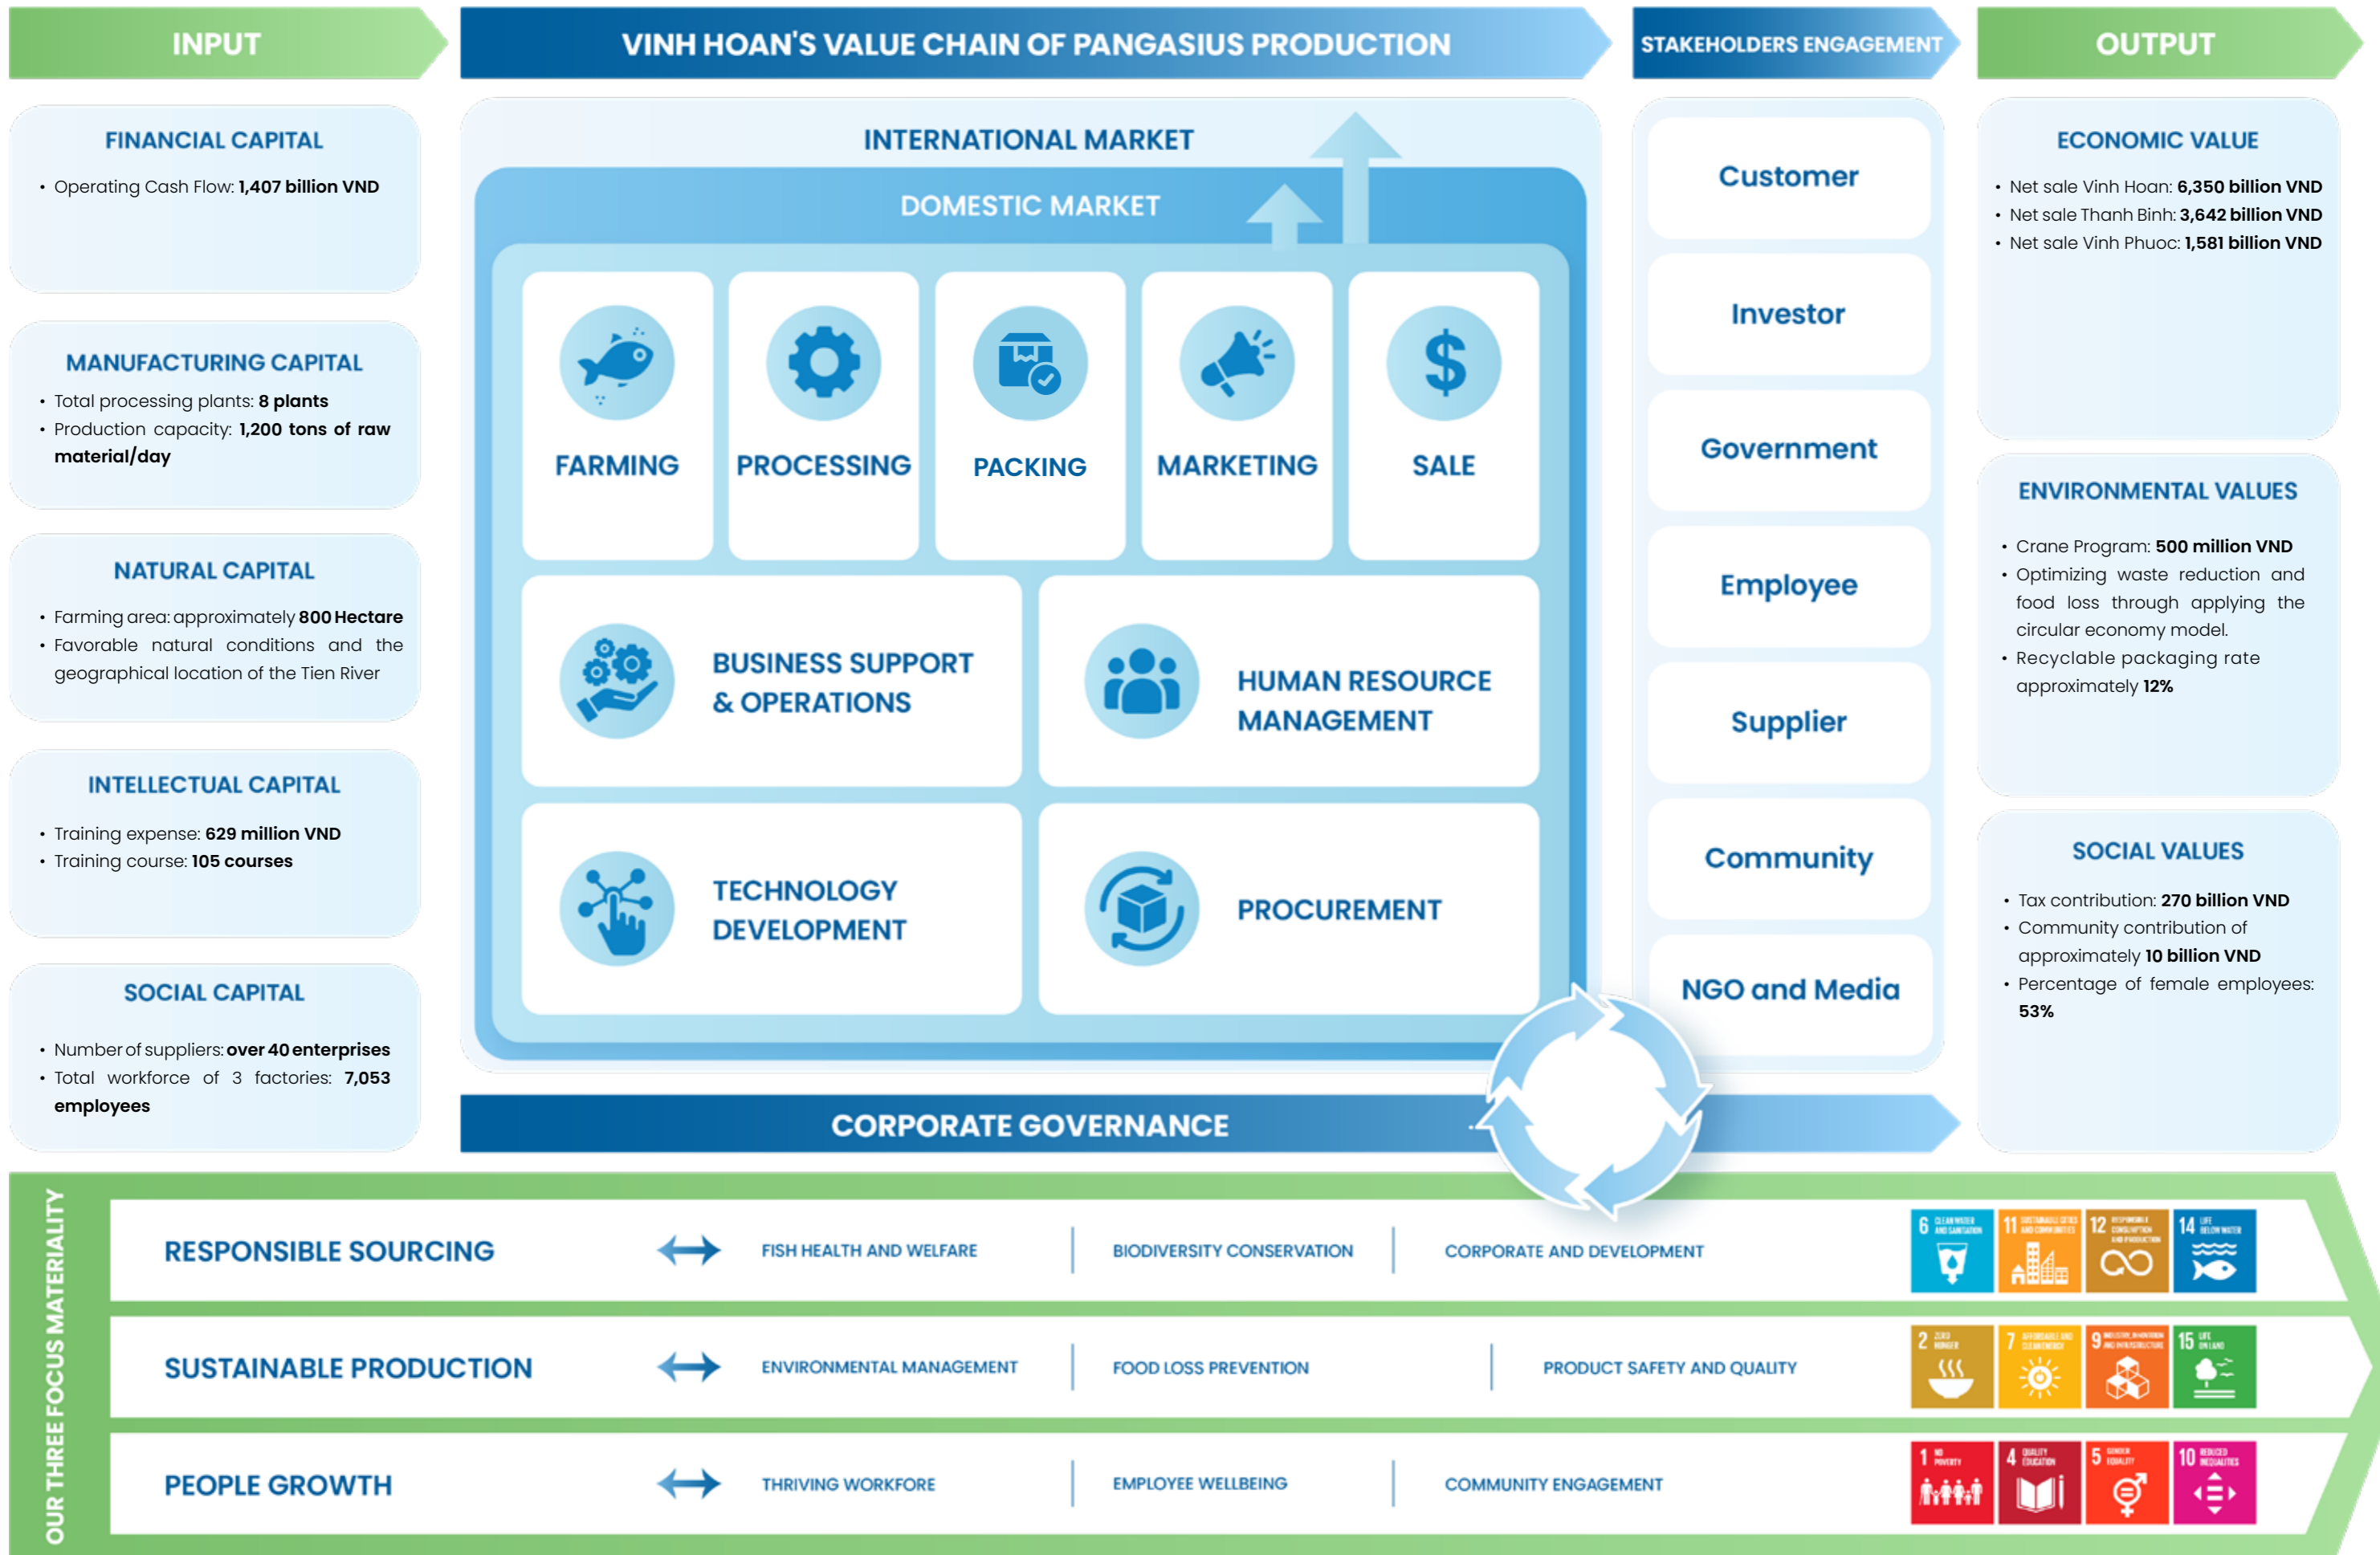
INPUT

VINH HOAN'S VALUE CHAIN OF PANGASIUS PRODUCTION

STAKEHOLDERS ENGAGEMENT

OUTPUT

FINANCIAL CAPITAL
• Operating Cash Flow: 1,407 billion VND

MANUFACTURING CAPITAL
• Total processing plants: 8 plants
• Production capacity: 1,200 tons of raw material/day

NATURAL CAPITAL
• Farming area: approximately 800 Hectare
• Favorable natural conditions and the geographical location of the Tien River

INTELLECTUAL CAPITAL
• Training expense: 629 million VND
• Training course: 105 courses

SOCIAL CAPITAL
• Number of suppliers: over 40 enterprises
• Total workforce of 3 factories: 7,053 employees

INTERNATIONAL MARKET

DOMESTIC MARKET

FARMING

PROCESSING

PACKING

MARKETING

SALE

BUSINESS SUPPORT & OPERATIONS

HUMAN RESOURCE MANAGEMENT

TECHNOLOGY DEVELOPMENT

PROCUREMENT

CORPORATE GOVERNANCE

Customer

Investor

Government

Employee

Supplier

Community

NGO and Media

ECONOMIC VALUE
• Net sale Vinh Hoan: 6,350 billion VND
• Net sale Thanh Binh: 3,642 billion VND
• Net sale Vinh Phuoc: 1,581 billion VND

ENVIRONMENTAL VALUES
• Crane Program: 500 million VND
• Optimizing waste reduction and food loss through applying the circular economy model.
• Recyclable packaging rate approximately 12%

SOCIAL VALUES
• Tax contribution: 270 billion VND
• Community contribution of approximately 10 billion VND
• Percentage of female employees: 53%

OUR THREE FOCUS MATERIALITY

RESPONSIBLE SOURCING ⟷ FISH HEALTH AND WELFARE | BIODIVERSITY CONSERVATION | CORPORATE AND DEVELOPMENT

6 CLEAN WATER AND SANITATION
11 SUSTAINABLE CITIES AND COMMUNITIES
12 RESPONSIBLE CONSUMPTION AND PRODUCTION
14 LIFE BELOW WATER

SUSTAINABLE PRODUCTION ⟷ ENVIRONMENTAL MANAGEMENT | FOOD LOSS PREVENTION | PRODUCT SAFETY AND QUALITY

2 ZERO HUNGER
7 AFFORDABLE AND CLEAN ENERGY
9 INDUSTRY, INNOVATION AND INFRASTRUCTURE
15 LIFE ON LAND

PEOPLE GROWTH ⟷ THRIVING WORKFORCE | EMPLOYEE WELLBEING | COMMUNITY ENGAGEMENT

1 NO POVERTY
4 QUALITY EDUCATION
5 GENDER EQUALITY
10 REDUCED INEQUALITIES